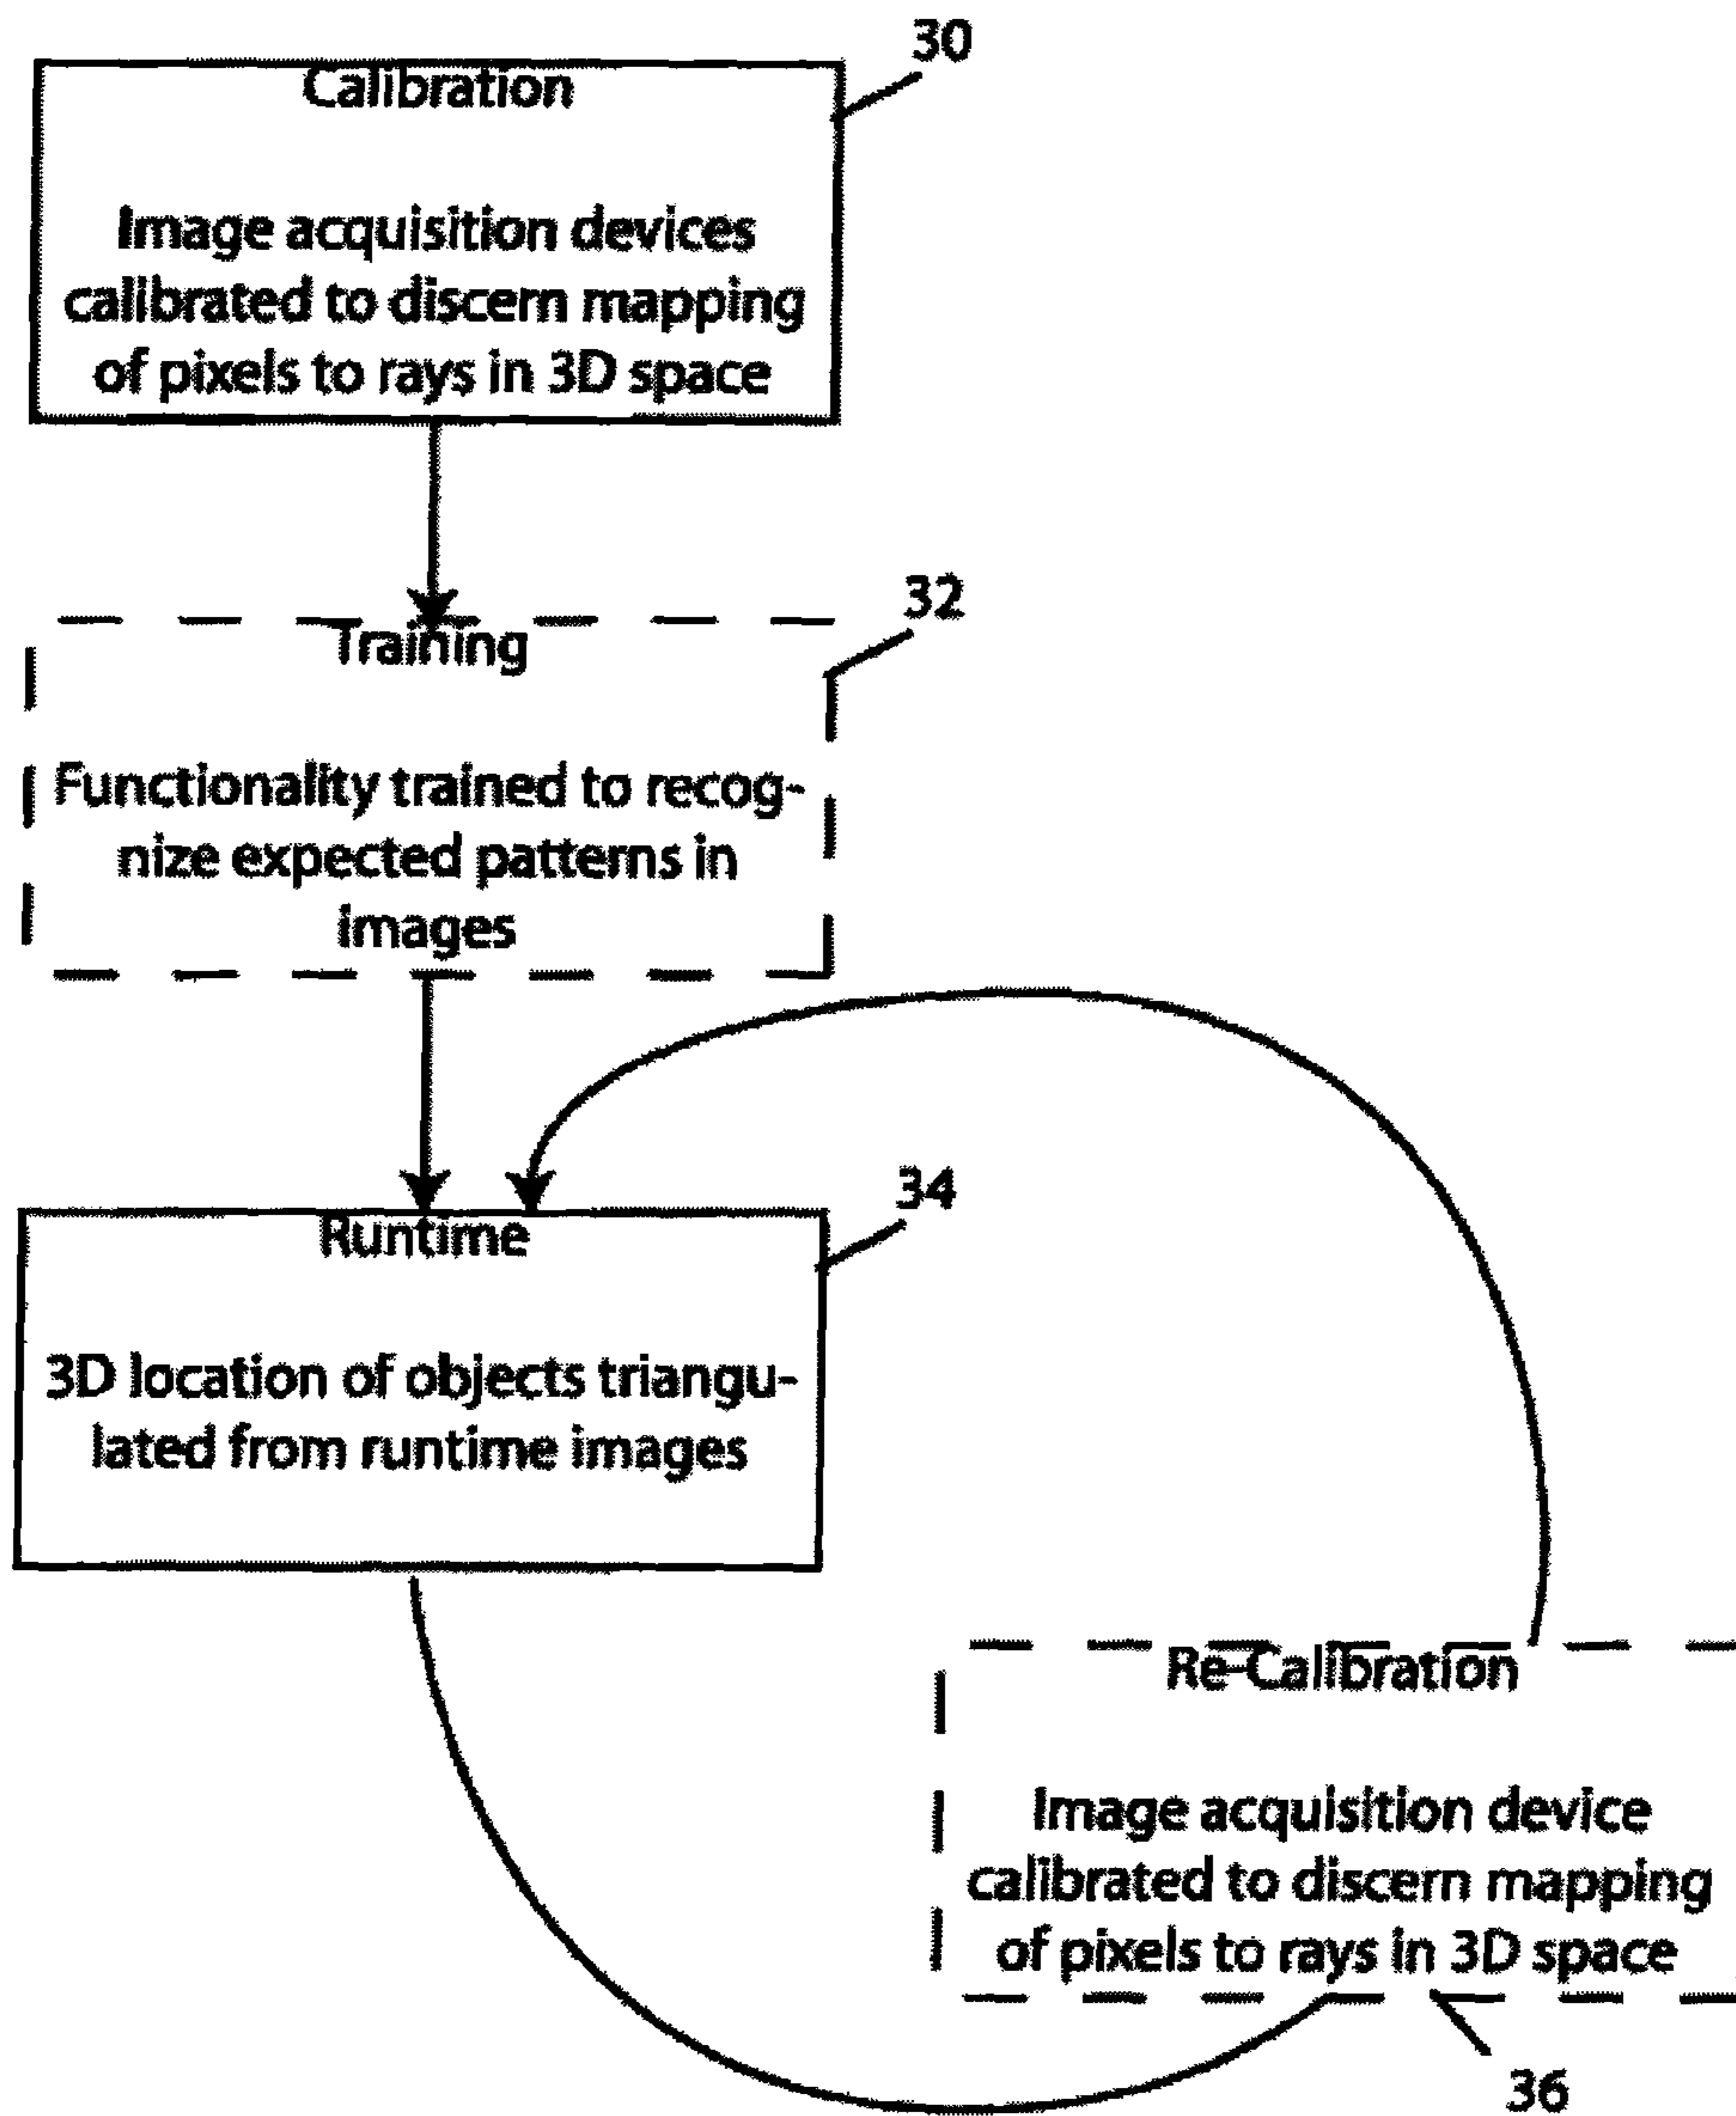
30
Calibration

Image acquisition devices calibrated to discern mapping of pixels to rays in 3D space

32
Training

Functionality trained to recognize expected patterns in images

34
Runtime

3D location of objects triangulated from runtime images

Re-Calibration

Image acquisition device calibrated to discern mapping of pixels to rays in 3D space

36